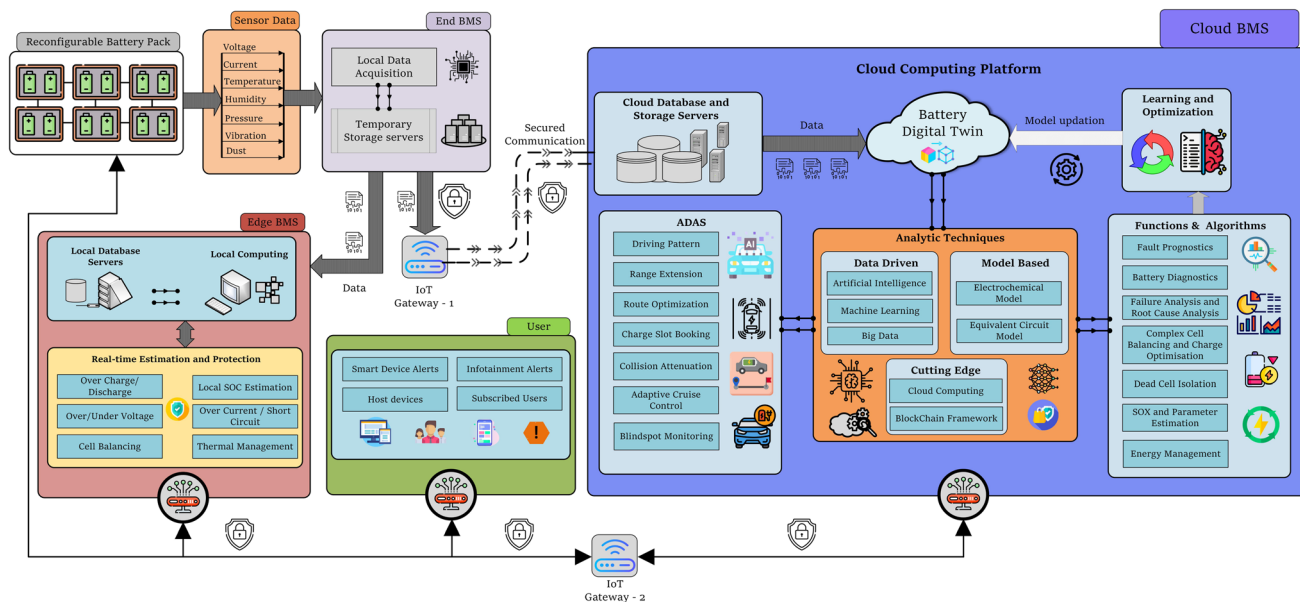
Reconfigurable Battery Pack

Sensor Data

Voltage
Current
Temperature
Humidity
Pressure
Vibration
Dust

End BMS

Local Data Acquisition

Temporary Storage servers

Cloud BMS

Cloud Computing Platform

Secured Communication

Cloud Database and Storage Servers

Data

Battery Digital Twin

Model updation

Learning and Optimization

Edge BMS

Local Database Servers

Local Computing

Data

IoT Gateway - 1

Real-time Estimation and Protection

Over Charge/ Discharge

Local SOC Estimation

Over/Under Voltage

Over Current / Short Circuit

Cell Balancing

Thermal Management

User

Smart Device Alerts

Infotainment Alerts

Host devices

Subscribed Users

ADAS

Driving Pattern

Range Extension

Route Optimization

Charge Slot Booking

Collision Attenuation

Adaptive Cruise Control

Blindspot Monitoring

Analytic Techniques

Data Driven

Artificial Intelligence

Machine Learning

Big Data

Model Based

Electrochemical Model

Equivalent Circuit Model

Cutting Edge

Cloud Computing

BlockChain Framework

Functions & Algorithms

Fault Prognostics

Battery Diagnostics

Failure Analysis and Root Cause Analysis

Complex Cell Balancing and Charge Optimisation

Dead Cell Isolation

SOX and Parameter Estimation

Energy Management

IoT Gateway - 2